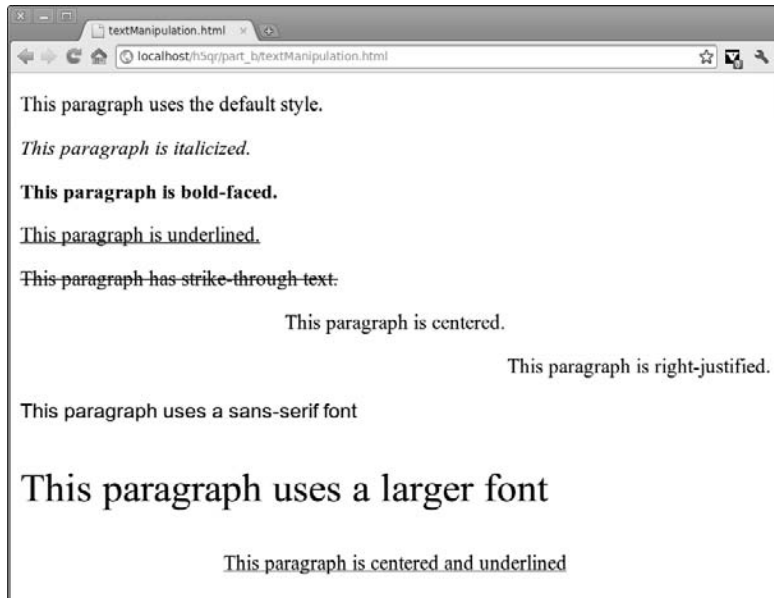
textManipulation.html

localhost/h5qr/part_b/textManipulation.html

This paragraph uses the default style.

This paragraph is italicized.

This paragraph is bold-faced.

This paragraph is underlined.

This paragraph has strike-through text.

This paragraph is centered.

This paragraph is right-justified.

This paragraph uses a sans-serif font

This paragraph uses a larger font

This paragraph is centered and underlined